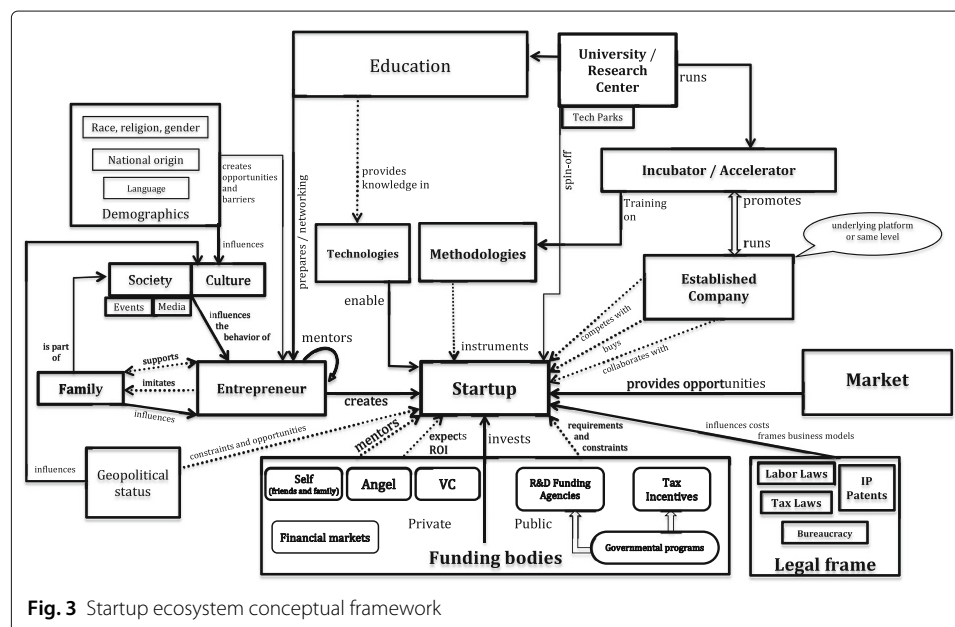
Education

University / Research Center

Tech Parks

runs

Race, religion, gender

National origin

Language

Demographics

creates opportunities and barriers

influences

provides knowledge in

prepares / networking

spin-off

Incubator / Accelerator

Training on

promotes

runs

underlying platform or same level

Society

Culture

Events

Media

Technologies

Methodologies

Established Company

influences the behavior of

enable

mentors

instruments

competes with

buys

collaborates with

is part of

supports

imitates

influences

Family

Entrepreneur

creates

Startup

provides opportunities

Market

constraints and opportunities

mentors

expects ROI

invests

requirements and constraints

influences costs frames business models

influences

Geopolitical status

Self (friends and family)

Angel

VC

Financial markets

Private

R&D Funding Agencies

Tax Incentives

Public

Governmental programs

Funding bodies

Labor Laws

IP Patents

Tax Laws

Bureaucracy

Legal frame

Fig. 3 Startup ecosystem conceptual framework